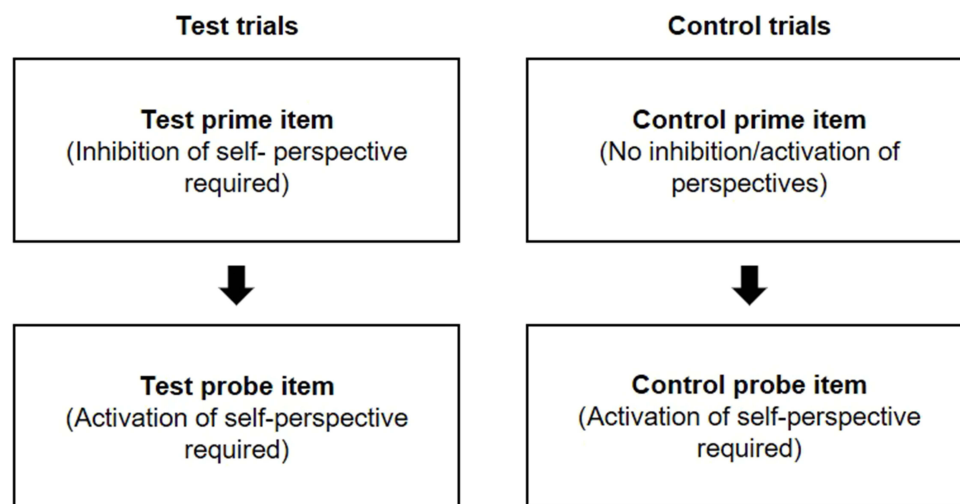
Test trials

Test prime item
(Inhibition of self- perspective required)

Test probe item
(Activation of self-perspective required)

Control trials

Control prime item
(No inhibition/activation of perspectives)

Control probe item
(Activation of self-perspective required)